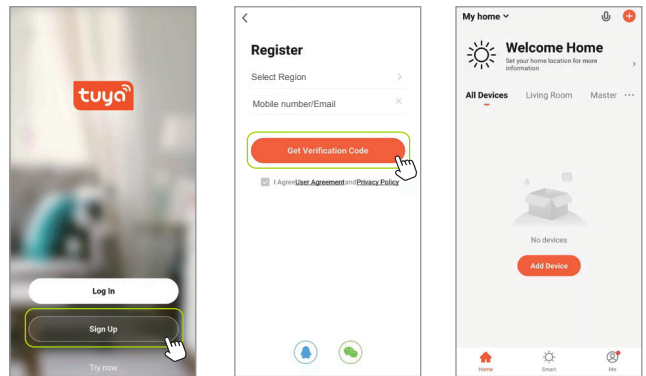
tuya

Log In

Sign Up

Try now

<

Register

Select Region >

Mobile number/Email ×

Get Verification Code

I Agree User Agreement and Privacy Policy

My home

Welcome Home

Set your home location for more information

All Devices Living Room Master ···

No devices

Add Device

Home Smart Me